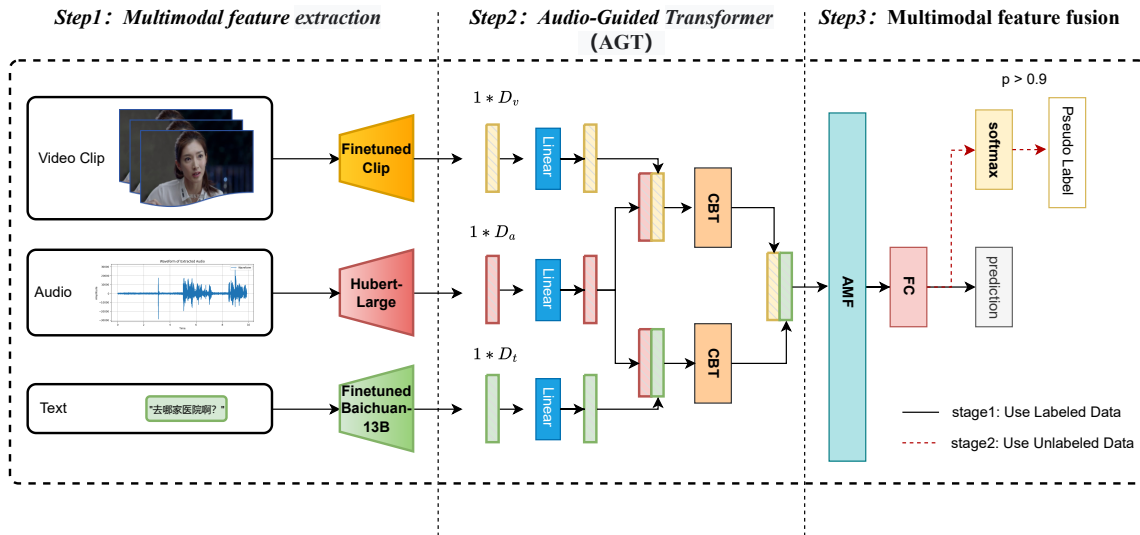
Step1: Multimodal feature extraction

Step2: Audio-Guided Transformer (AGT)

Step3: Multimodal feature fusion

Video Clip

Finetuned Clip

$1 * D_v$

Linear

Audio

Waveform of Extracted Audio

Hubert-Large

$1 * D_a$

Linear

Text

"去哪家医院啊?"

Finetuned Baichuan-13B

$1 * D_t$

Linear

CBT

CBT

AMF

FC

p > 0.9

softmax

Pseudo Label

prediction

stage1: Use Labeled Data

stage2: Use Unlabeled Data